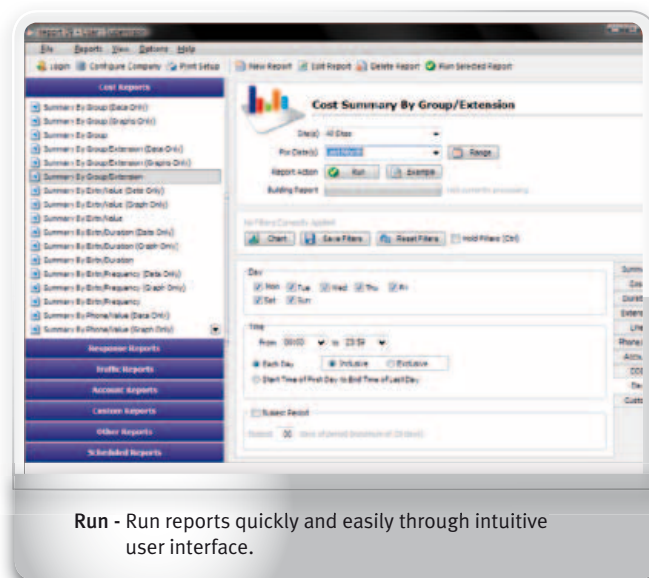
File Reports View Options Help

Login Configure Company Print Setup New Report Edit Report Delete Report Run Selected Report

Cost Reports

Summary By Group (Data Only)
Summary By Group (Graph Only)
Summary By Group
Summary By Group/Extension (Data Only)
Summary By Group/Extension (Graph Only)
Summary By Group/Extension
Summary By Extn/Value (Data Only)
Summary By Extn/Value (Graph Only)
Summary By Extn/Value
Summary By Extn/Duration (Data Only)
Summary By Extn/Duration (Graph Only)
Summary By Extn/Duration
Summary By Extn/Frequency (Data Only)
Summary By Extn/Frequency (Graph Only)
Summary By Extn/Frequency
Summary By Phone/Value (Data Only)
Summary By Phone/Value (Graph Only)

Response Reports
Traffic Reports
Account Reports
Custom Reports
Other Reports
Scheduled Reports

Cost Summary By Group/Extension

Site(s) All Sites
For Date(s) Last Month Range
Report Action Run Example
Building Report

No Filters Currently Applied
Chart Save Filters Reset Filters Hold Filters (Ctrl)

Day
Mon Tue Wed Thu Fri
Sat Sun

Time
From 00:00 to 23:59
Each Day Inclusive Exclusive
Start Time of First Day to End Time of Last Day

Rolling Report
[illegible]

Summ
Cos
Durat
Extens
Line
Phone
Accou
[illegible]
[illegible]
Custo

Run - Run reports quickly and easily through intuitive user interface.